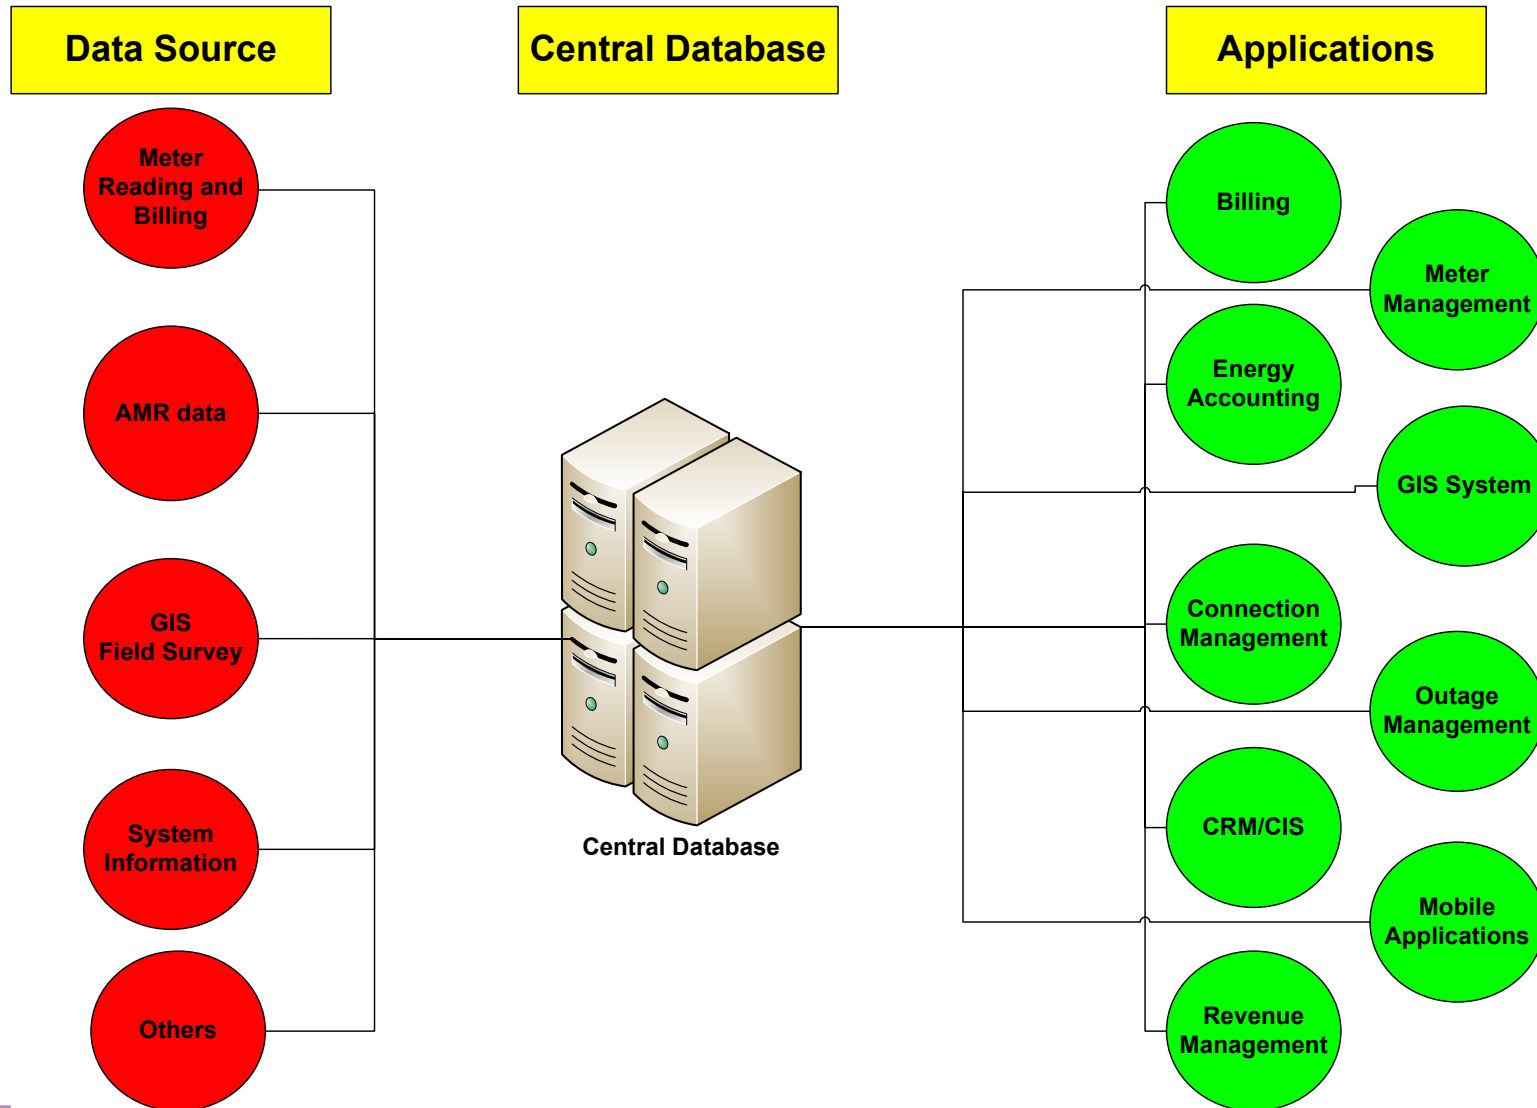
Data Source

Central Database

Applications

Meter Reading and Billing

AMR data

GIS Field Survey

System Information

Others

Central Database

Billing

Meter Management

Energy Accounting

GIS System

Connection Management

Outage Management

CRM/CIS

Mobile Applications

Revenue Management